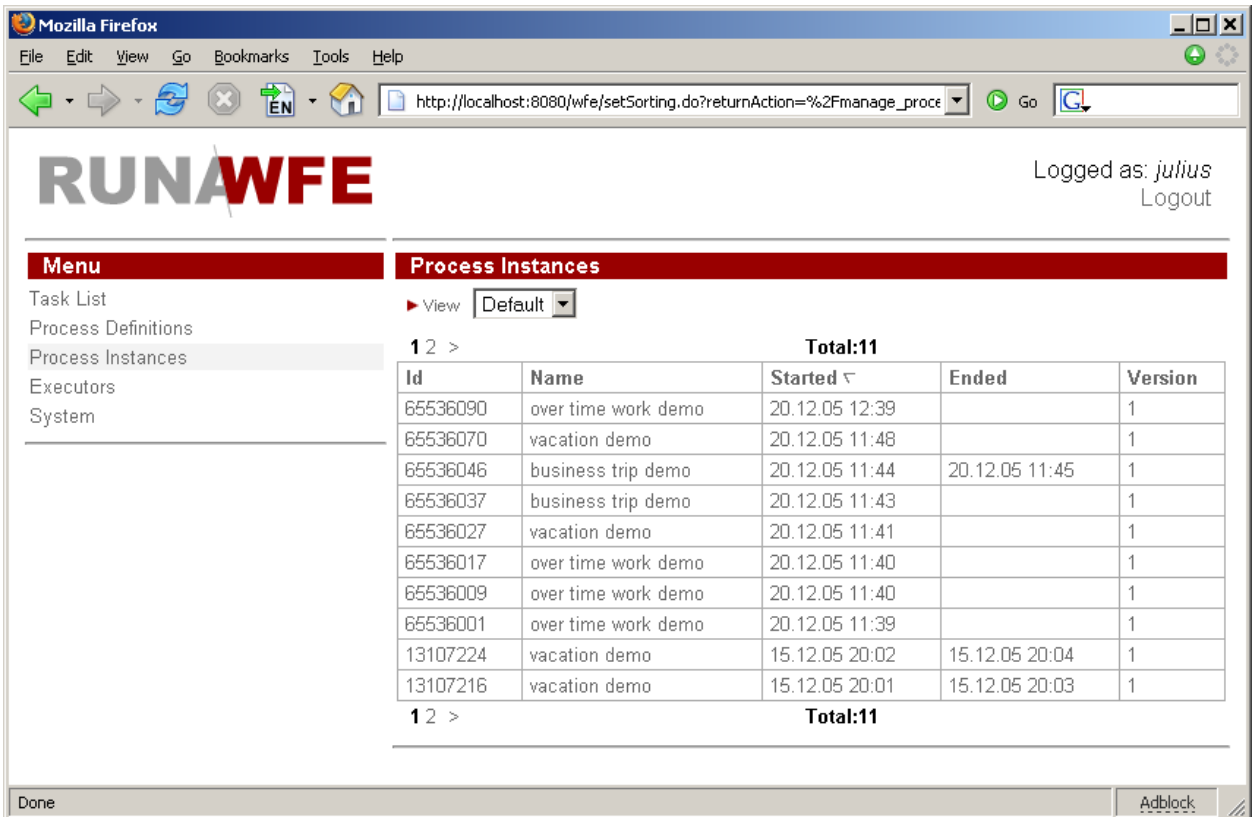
Mozilla Firefox

File Edit View Go Bookmarks Tools Help

EN http://localhost:8080/wfe/setSorting.do?returnAction=%2Fmanage_proce Go G

RUNAWFE

Logged as: julius
Logout

Menu
Task List
Process Definitions
Process Instances
Executors
System

Process Instances

View Default

1 2 > Total:11

| Id | Name | Started | Ended | Version |
|---|---|---|---|---|
| 65536090 | over time work demo | 20.12.05 12:39 | | 1 |
| 65536070 | vacation demo | 20.12.05 11:48 | | 1 |
| 65536046 | business trip demo | 20.12.05 11:44 | 20.12.05 11:45 | 1 |
| 65536037 | business trip demo | 20.12.05 11:43 | | 1 |
| 65536027 | vacation demo | 20.12.05 11:41 | | 1 |
| 65536017 | over time work demo | 20.12.05 11:40 | | 1 |
| 65536009 | over time work demo | 20.12.05 11:40 | | 1 |
| 65536001 | over time work demo | 20.12.05 11:39 | | 1 |
| 13107224 | vacation demo | 15.12.05 20:02 | 15.12.05 20:04 | 1 |
| 13107216 | vacation demo | 15.12.05 20:01 | 15.12.05 20:03 | 1 |

1 2 > Total:11

Done
Adblock